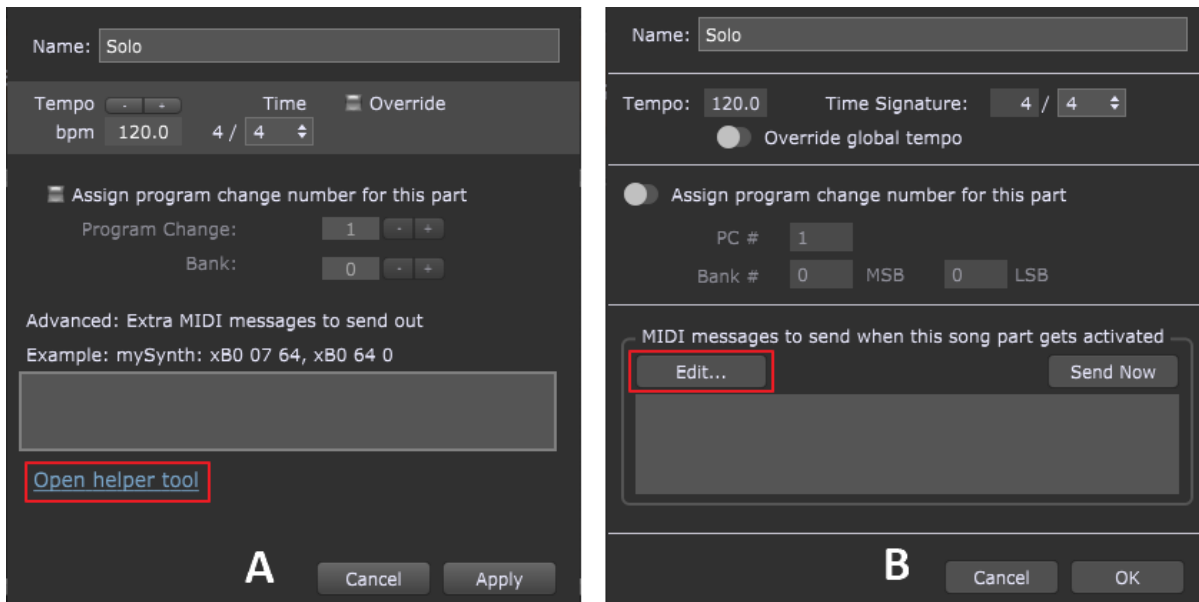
Name: Solo

Tempo - +
bpm 120.0

Time
4 / 4

Override

Assign program change number for this part

Program Change: 1 - +

Bank: 0 - +

Advanced: Extra MIDI messages to send out

Example: mySynth: xB0 07 64, xB0 64 0

Open helper tool

A

Cancel

Apply

Name: Solo

Tempo: 120.0

Time Signature: 4 / 4

Override global tempo

Assign program change number for this part

PC # 1

Bank # 0 MSB 0 LSB

MIDI messages to send when this song part gets activated

Edit...

Send Now

B

Cancel

OK